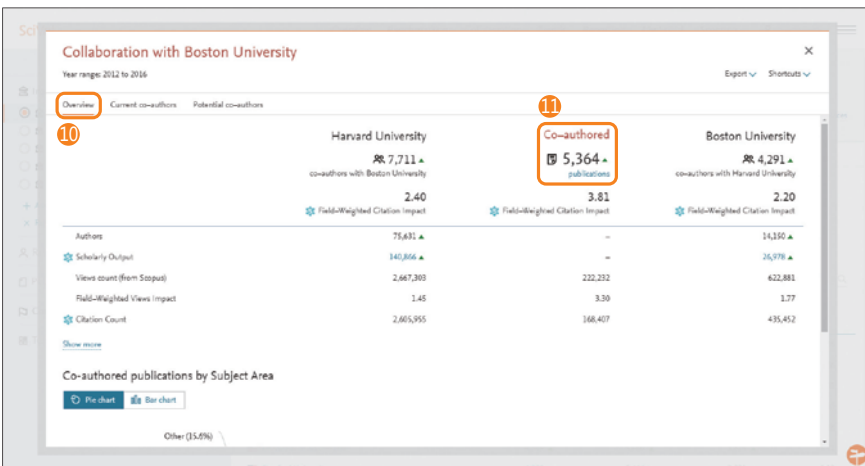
Collaboration with Boston University

Year range: 2012 to 2016

Export Shortcuts

Overview Current co-authors Potential co-authors

10

11

Harvard University
7,711
co-authors with Boston University
2.40
Field-Weighted Citation Impact

Co-authored
5,364
publications
3.81
Field-Weighted Citation Impact

Boston University
4,291
co-authors with Harvard University
2.20
Field-Weighted Citation Impact

| | Harvard University | Co-authored | Boston University |
|---|---|---|---|
| Authors | 75,631 | – | 14,150 |
| Scholarly Output | 140,866 | – | 26,978 |
| Views count (from Scopus) | 2,667,303 | 222,232 | 622,881 |
| Field-Weighted Views Impact | 1.45 | 3.30 | 1.77 |
| Citation Count | 2,605,955 | 168,407 | 435,452 |

Show more

Co-authored publications by Subject Area

Pie chart Bar chart

Other (15.6%)